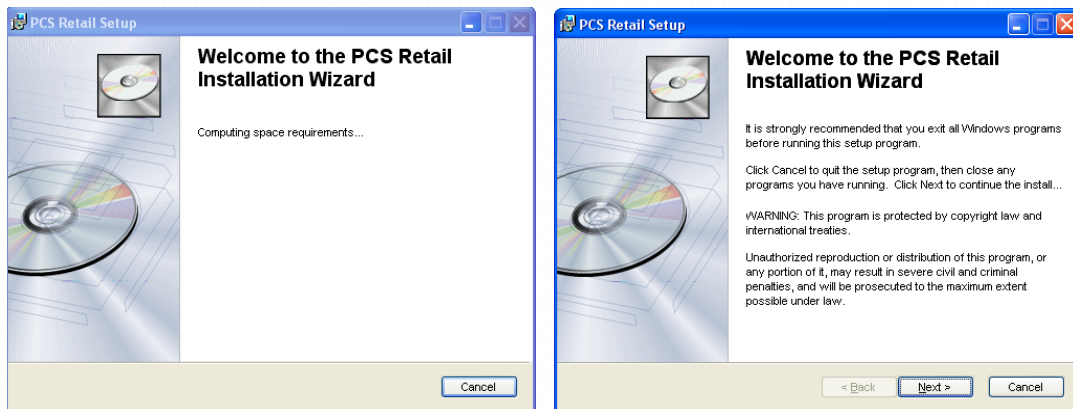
PCS Retail Setup

Welcome to the PCS Retail Installation Wizard

Computing space requirements...

Cancel

PCS Retail Setup

Welcome to the PCS Retail Installation Wizard

It is strongly recommended that you exit all Windows programs before running this setup program.

Click Cancel to quit the setup program, then close any programs you have running. Click Next to continue the install...

WARNING: This program is protected by copyright law and international treaties.

Unauthorized reproduction or distribution of this program, or any portion of it, may result in severe civil and criminal penalties, and will be prosecuted to the maximum extent possible under law.

< Back

Next >

Cancel